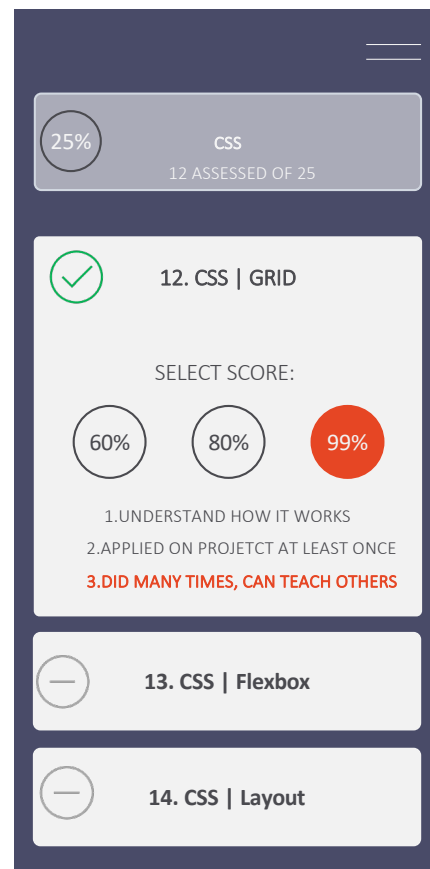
25%

CSS

12 ASSESSED OF 25

12. CSS | GRID

SELECT SCORE:

60%

80%

99%

1.UNDERSTAND HOW IT WORKS

2.APPLIED ON PROJETCT AT LEAST ONCE

3.DID MANY TIMES, CAN TEACH OTHERS

13. CSS | Flexbox

14. CSS | Layout